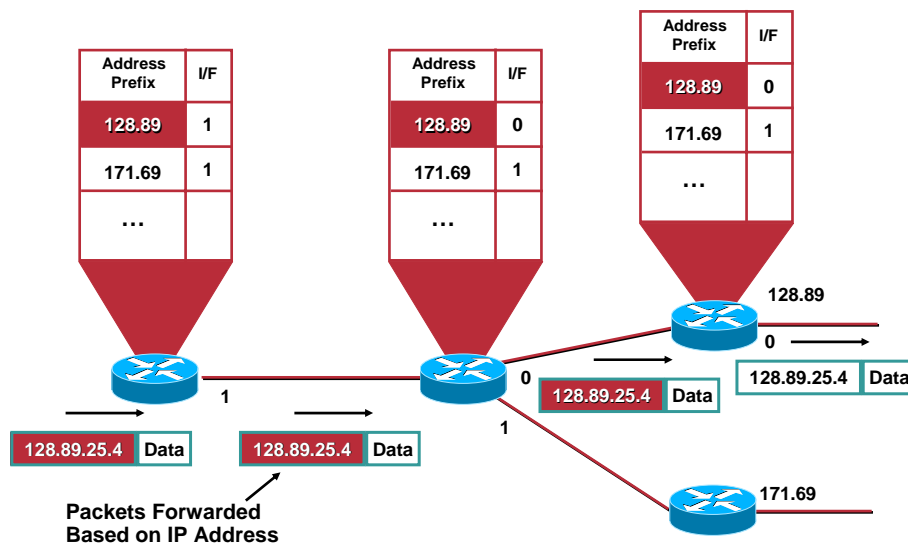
| Address Prefix | I/F |
|---|---|
| 128.89 | 1 |
| 171.69 | 1 |
| … | |

| Address Prefix | I/F |
|---|---|
| 128.89 | 0 |
| 171.69 | 1 |
| … | |

| Address Prefix | I/F |
|---|---|
| 128.89 | 0 |
| 171.69 | 1 |
| … | |

128.89

0

1

0

1

171.69

128.89.25.4 Data

128.89.25.4 Data

128.89.25.4 Data

128.89.25.4 Data

Packets Forwarded Based on IP Address